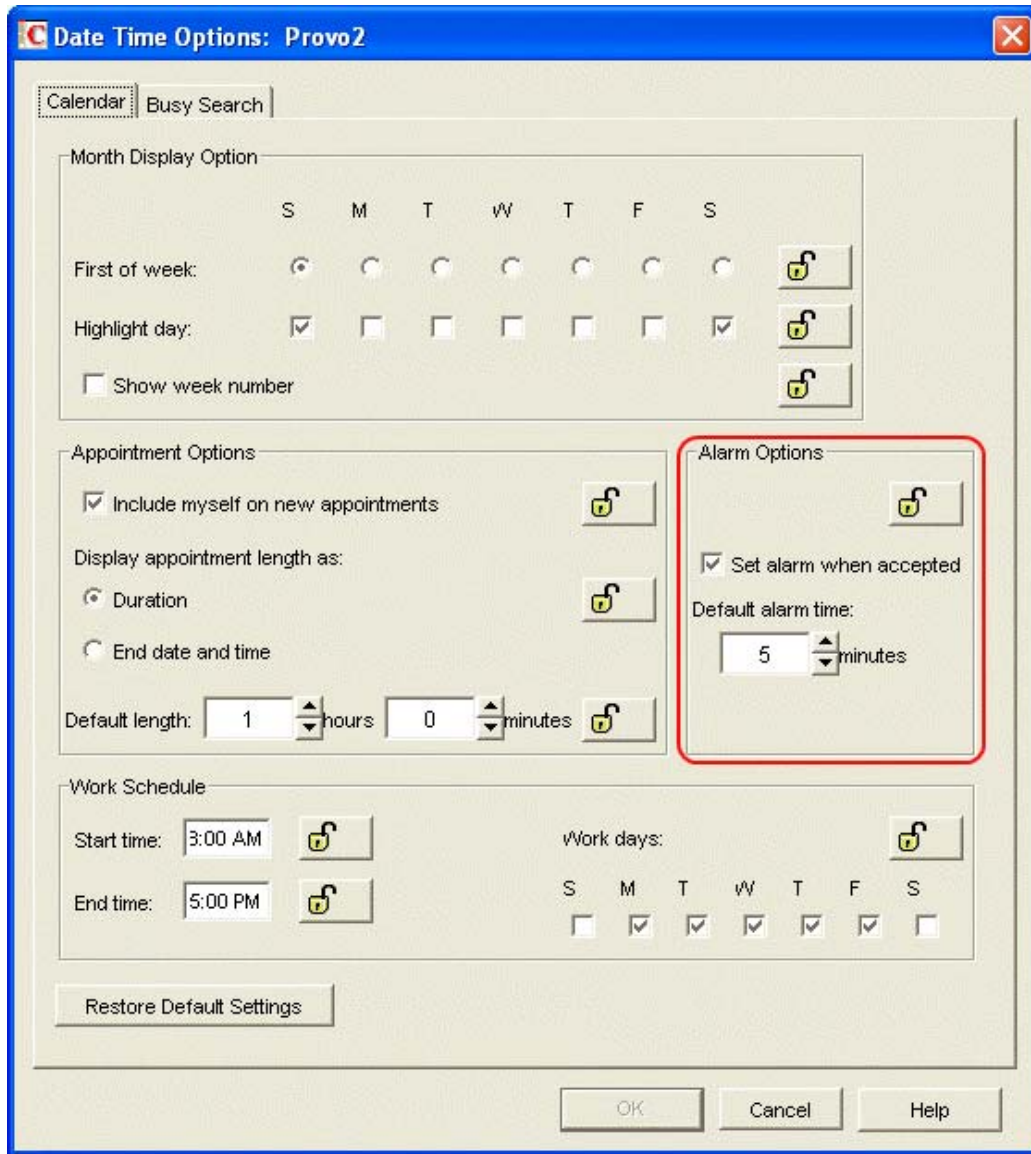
Date Time Options: Provo2

Calendar | Busy Search

Month Display Option

S M T W T F S

First of week:

Highlight day:

Show week number

Appointment Options

Include myself on new appointments

Display appointment length as:

Duration

End date and time

Default length: 1 hours 0 minutes

Alarm Options

Set alarm when accepted

Default alarm time:

5 minutes

Work Schedule

Start time: 3:00 AM

End time: 5:00 PM

Work days:

S M T W T F S

Restore Default Settings

OK Cancel Help